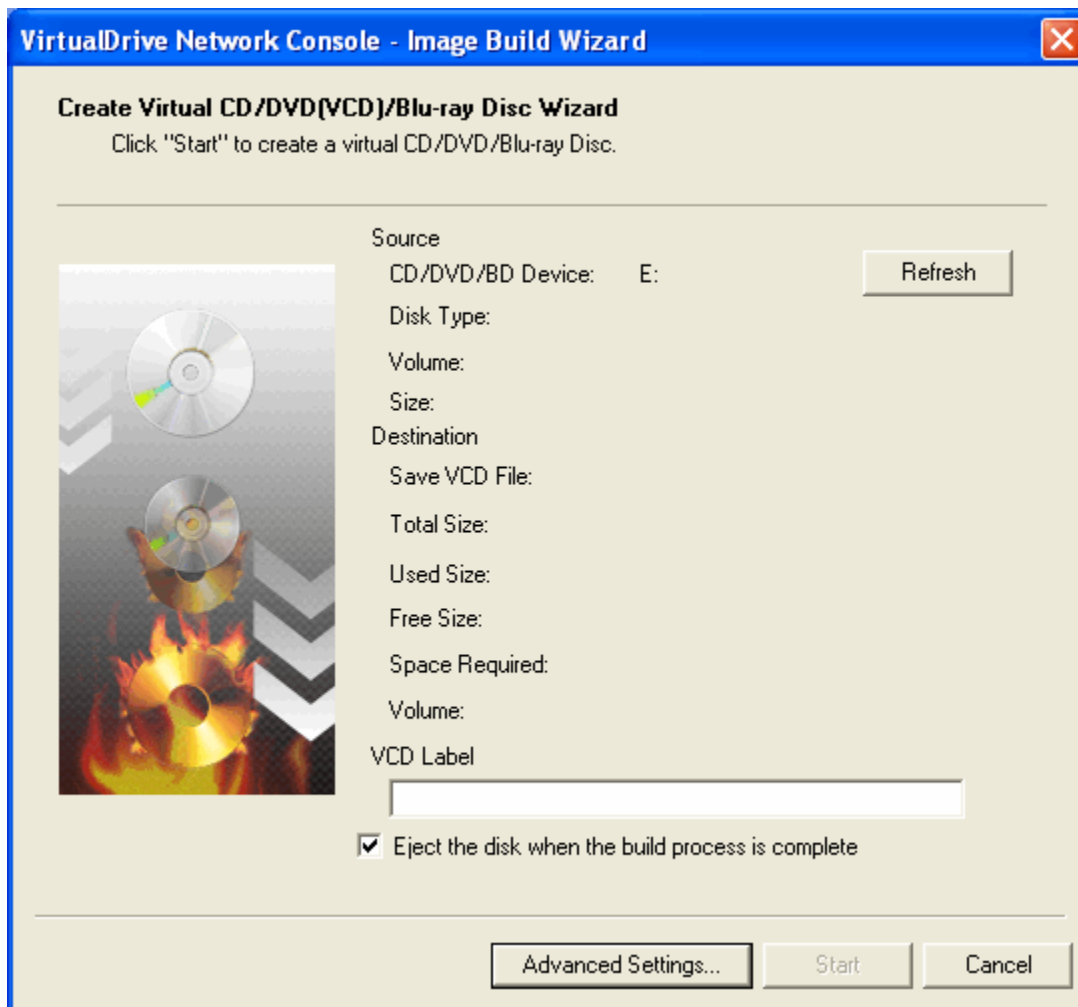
VirtualDrive Network Console - Image Build Wizard

Create Virtual CD/DVD(VCD)/Blu-ray Disc Wizard
Click "Start" to create a virtual CD/DVD/Blu-ray Disc.

Source
CD/DVD/BD Device: E:
Refresh
Disk Type:
Volume:
Size:
Destination
Save VCD File:
Total Size:
Used Size:
Free Size:
Space Required:
Volume:
VCD Label

Eject the disk when the build process is complete

Advanced Settings...
Start
Cancel